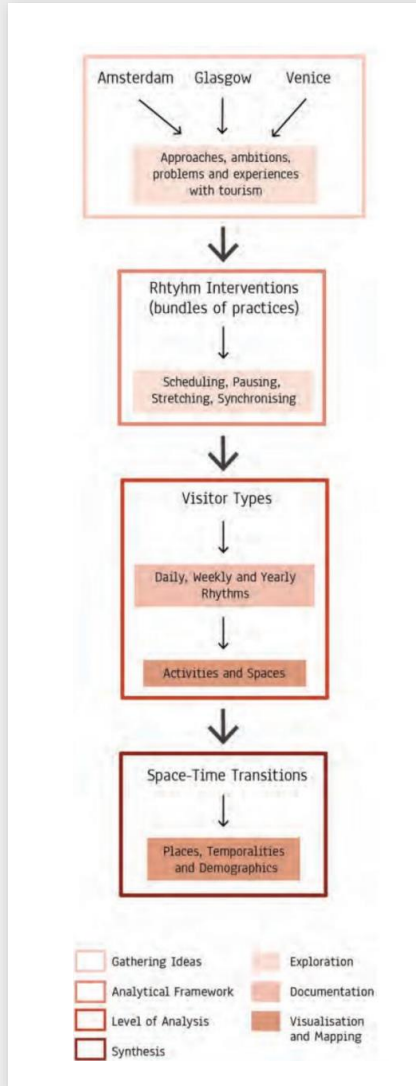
Amsterdam Glasgow Venice

Approaches, ambitions, problems and experiences with tourism

Rhtyhm Interventions (bundles of practices)

Scheduling, Pausing, Stretching, Synchronising

Visitor Types

Daily, Weekly and Yearly Rhythms

Activities and Spaces

Space-Time Transitions

Places, Temporalities and Demographics

Gathering Ideas
Analytical Framework
Level of Analysis
Synthesis

Exploration
Documentation
Visualisation and Mapping